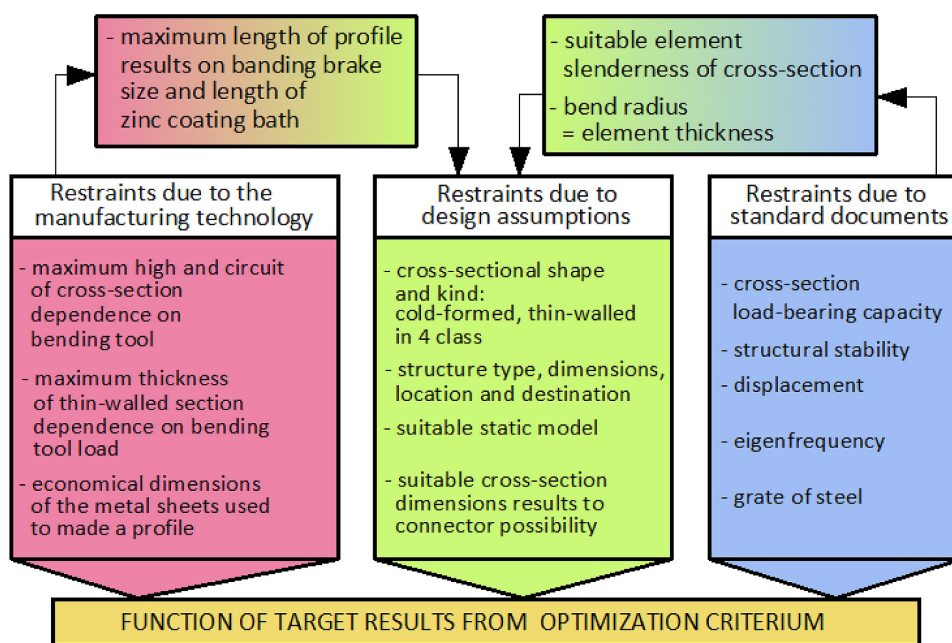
- maximum length of profile results on banding brake size and length of zinc coating bath

- suitable element slenderness of cross-section
- bend radius = element thickness

Restraints due to the manufacturing technology

- maximum high and circuit of cross-section dependence on bending tool
- maximum thickness of thin-walled section dependence on bending tool load
- economical dimensions of the metal sheets used to made a profile

Restraints due to design assumptions

- cross-sectional shape and kind: cold-formed, thin-walled in 4 class
- structure type, dimensions, location and destination
- suitable static model
- suitable cross-section dimensions results to connector possibility

Restraints due to standard documents

- cross-section load-bearing capacity
- structural stability
- displacement
- eigenfrequency
- grate of steel

FUNCTION OF TARGET RESULTS FROM OPTIMIZATION CRITERIUM